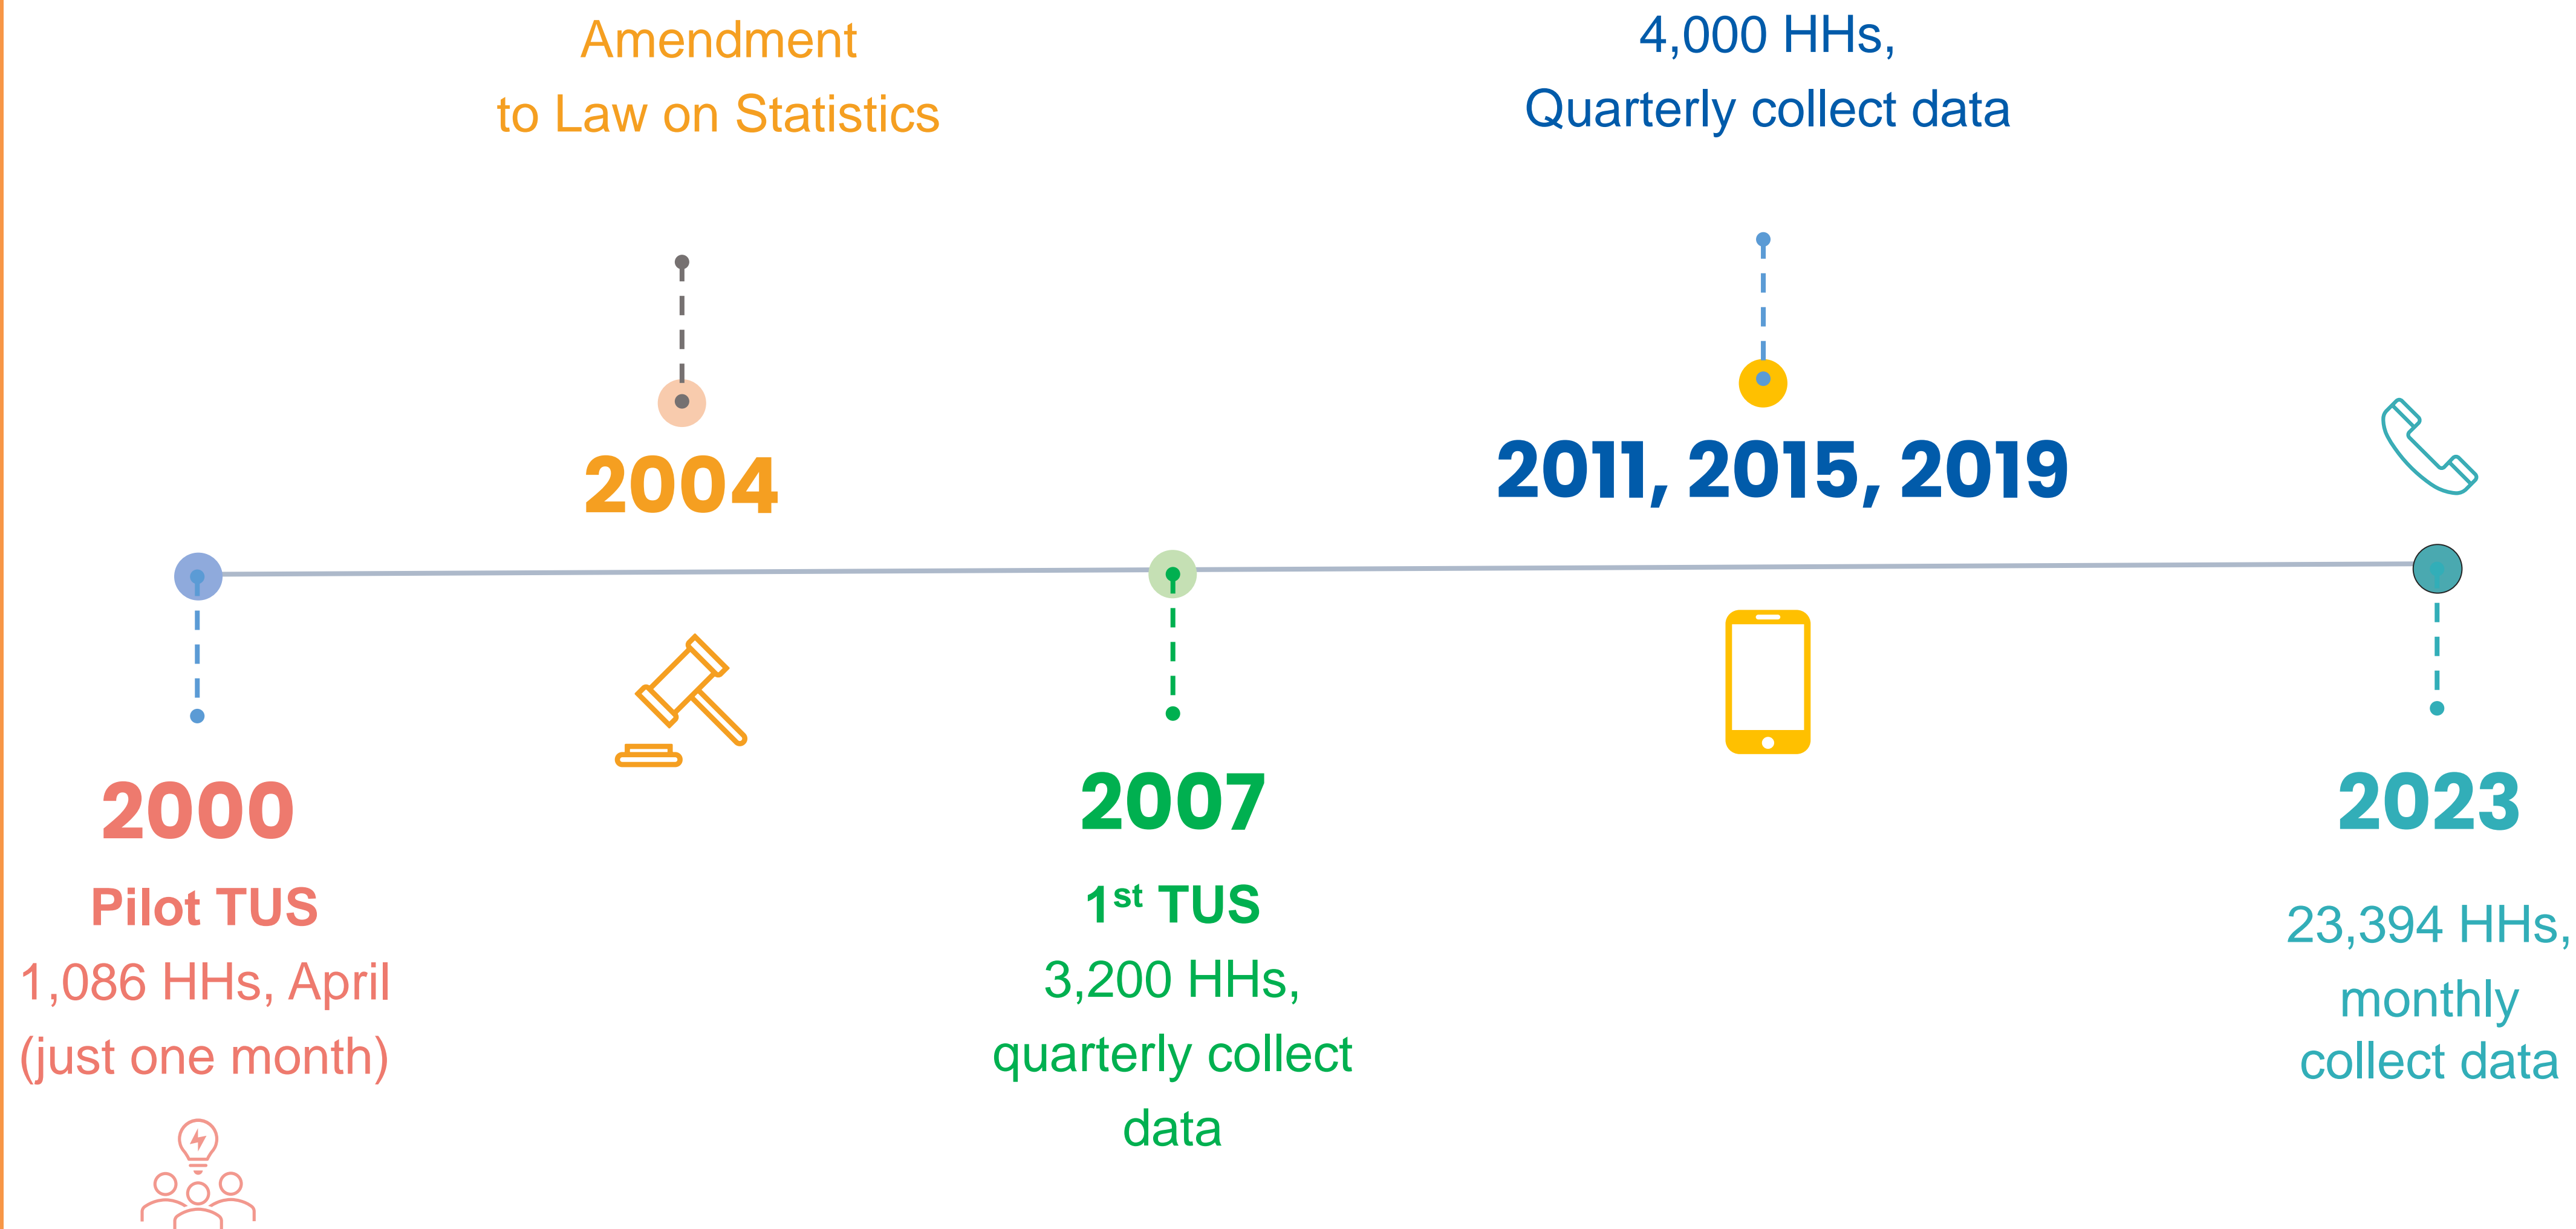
Amendment to Law on Statistics

2004

4,000 HHs, Quarterly collect data

2011, 2015, 2019

2000

Pilot TUS

1,086 HHs, April (just one month)

2007

1$^{st}$ TUS

3,200 HHs, quarterly collect data

2023

23,394 HHs, monthly collect data